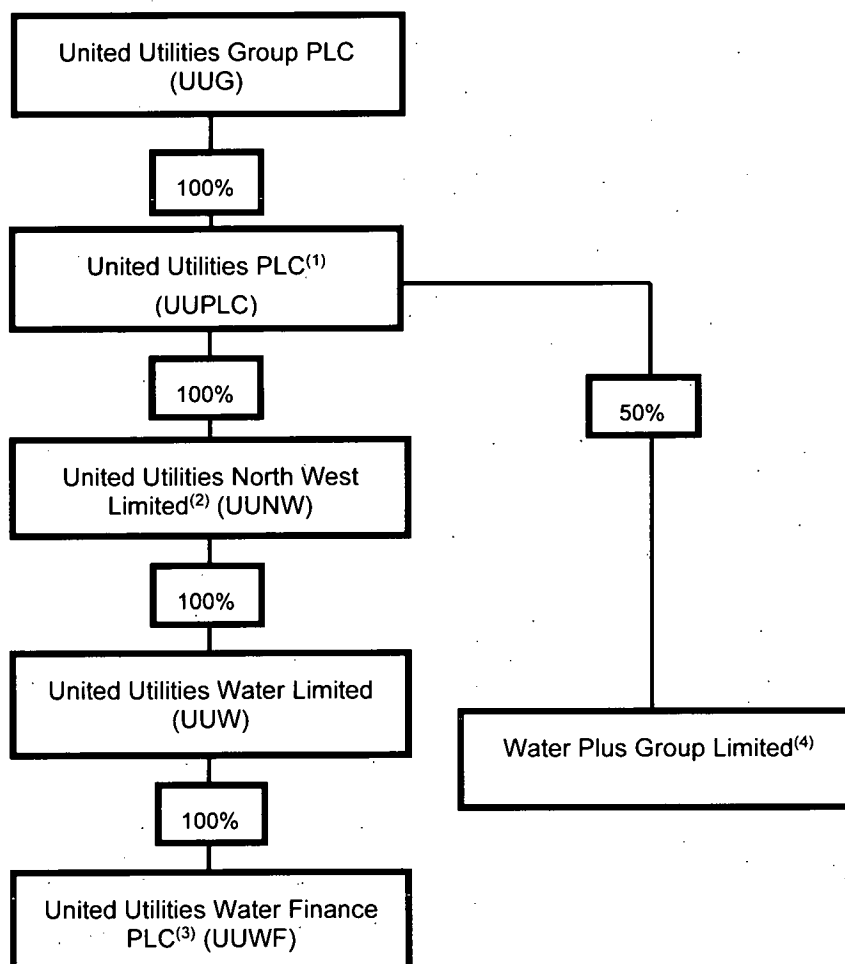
United Utilities Group PLC (UUG)

100%

United Utilities PLC$^{(1)}$ (UUPLC)

100%

50%

United Utilities North West Limited$^{(2)}$ (UUNW)

100%

United Utilities Water Limited (UUW)

Water Plus Group Limited$^{(4)}$

100%

United Utilities Water Finance PLC$^{(3)}$ (UUWF)